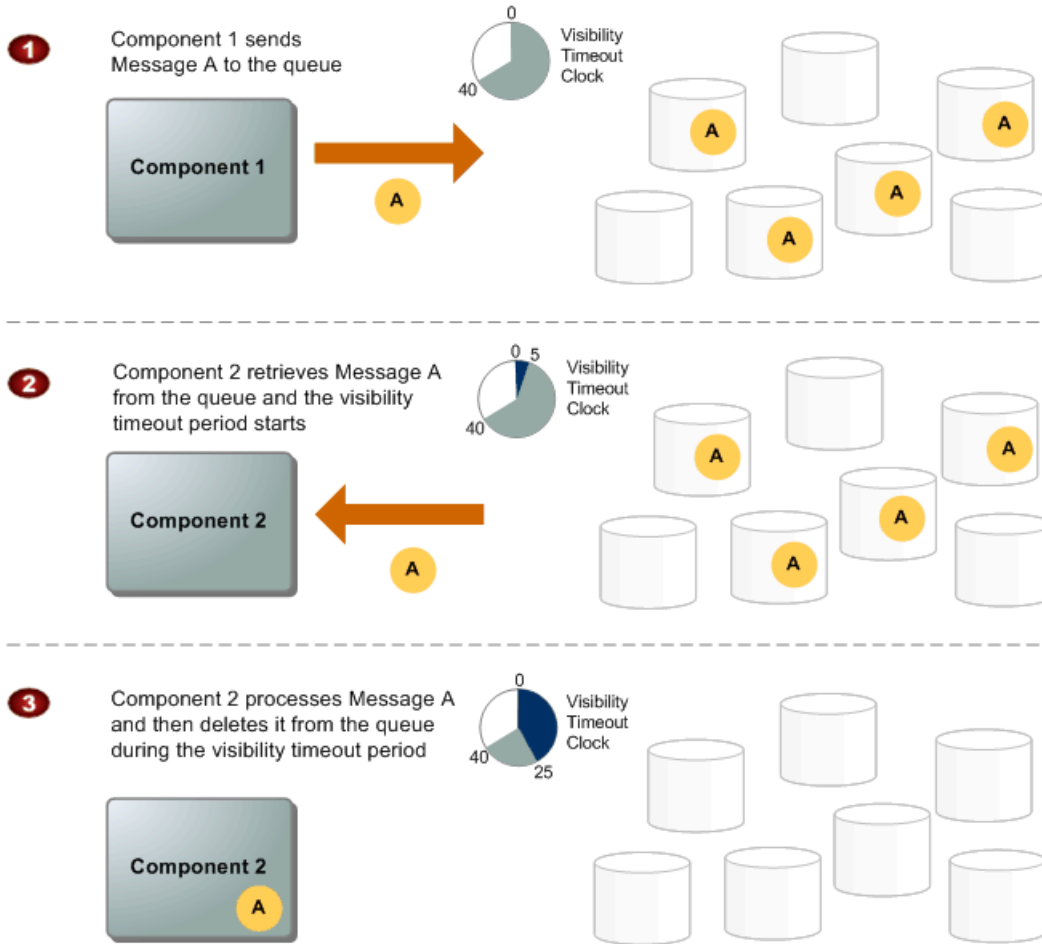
1

Component 1 sends Message A to the queue

0
40
Visibility Timeout Clock

Component 1

A

A
A
A
A

2

Component 2 retrieves Message A from the queue and the visibility timeout period starts

0
5
40
Visibility Timeout Clock

Component 2

A

A
A
A
A

3

Component 2 processes Message A and then deletes it from the queue during the visibility timeout period

0
40
25
Visibility Timeout Clock

Component 2

A